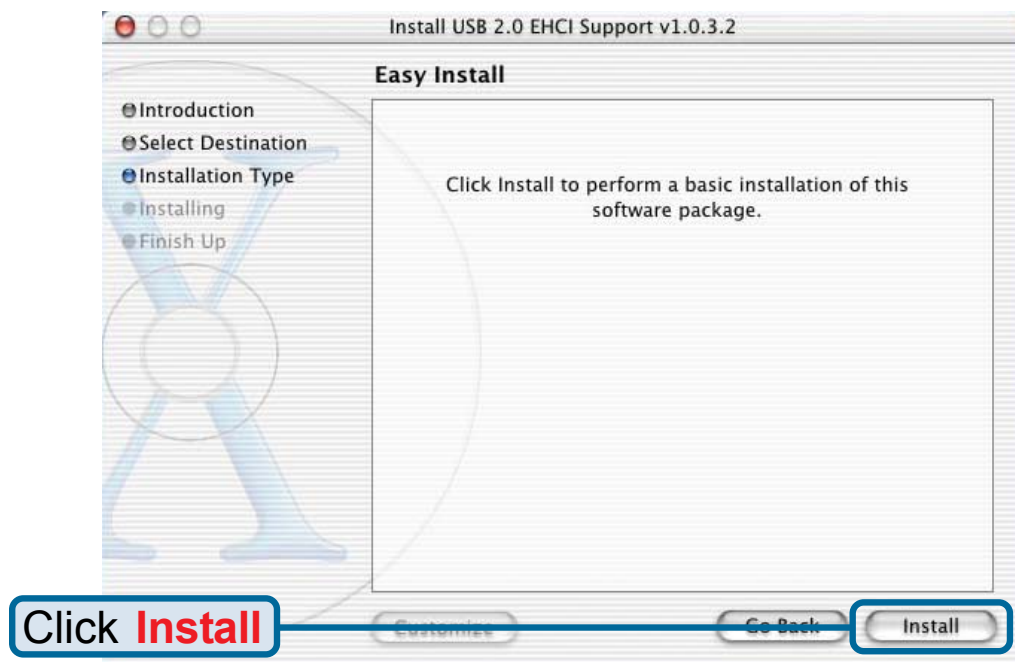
Install USB 2.0 EHCI Support v1.0.3.2

Easy Install

Introduction
Select Destination
Installation Type
Installing
Finish Up

Click Install to perform a basic installation of this software package.

Customize

Go Back

Install

Click Install